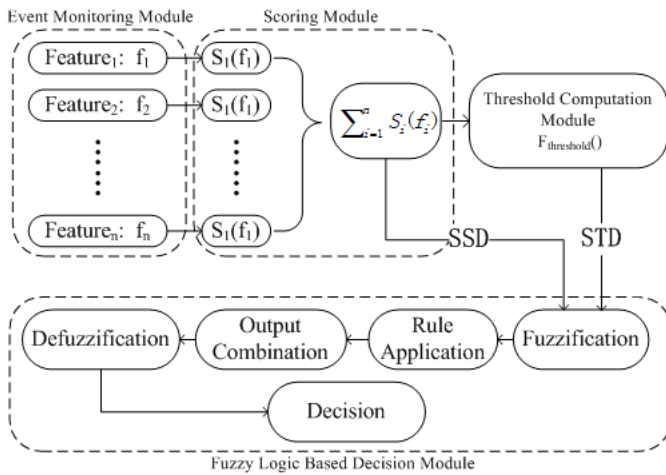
Event Monitoring Module

Scoring Module

Feature$_1$: f$_1$

Feature$_2$: f$_2$

Feature$_n$: f$_n$

S$_1$(f$_1$)

S$_1$(f$_1$)

S$_1$(f$_1$)

$\sum_{i=1}^{n} S_i(f_i)$

Threshold Computation Module

F$_{threshold}$()

SSD

STD

Defuzzification

Output Combination

Rule Application

Fuzzification

Decision

Fuzzy Logic Based Decision Module